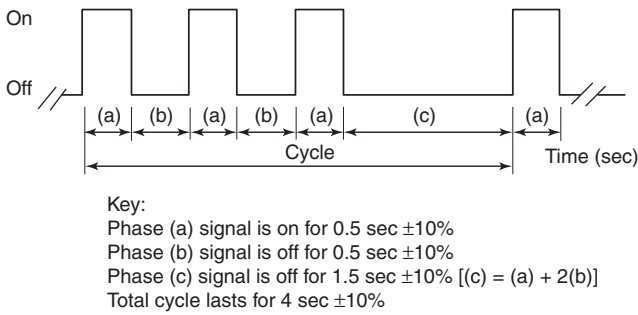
On

Off

(a) (b) (a) (b) (a) (c) (a)

Cycle

Time (sec)

Key:
Phase (a) signal is on for 0.5 sec $\pm$10%
Phase (b) signal is off for 0.5 sec $\pm$10%
Phase (c) signal is off for 1.5 sec $\pm$10% [(c) = (a) + 2(b)]
Total cycle lasts for 4 sec $\pm$10%